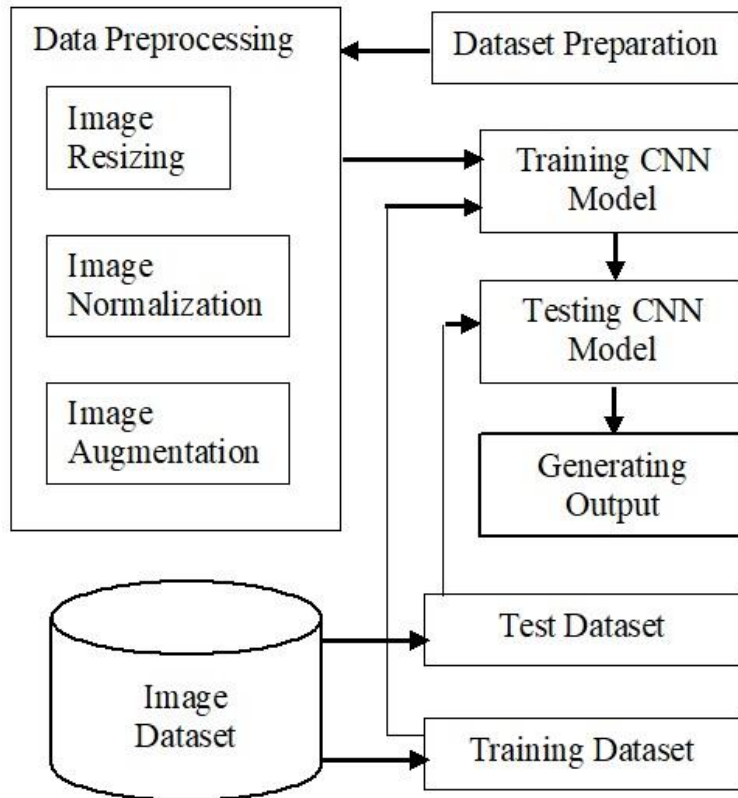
Data Preprocessing

Dataset Preparation

Image Resizing

Training CNN Model

Image Normalization

Testing CNN Model

Image Augmentation

Generating Output

Test Dataset

Image Dataset

Training Dataset